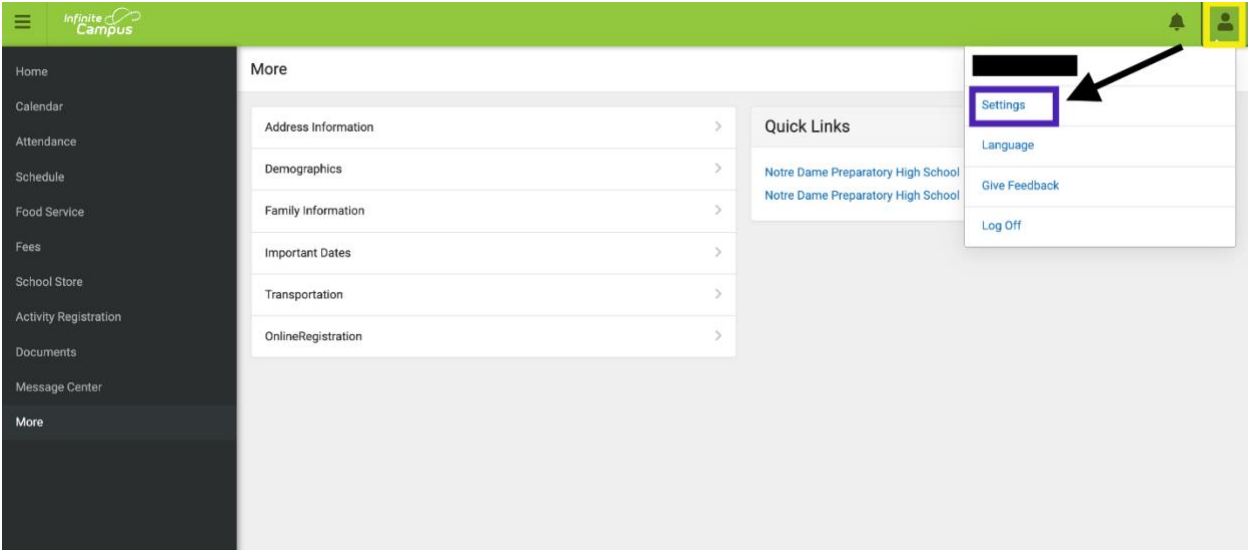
Infinite Campus

Home
Calendar
Attendance
Schedule
Food Service
Fees
School Store
Activity Registration
Documents
Message Center
More

More

Address Information
Demographics
Family Information
Important Dates
Transportation
OnlineRegistration

Quick Links
Notre Dame Preparatory High School
Notre Dame Preparatory High School

Settings
Language
Give Feedback
Log Off